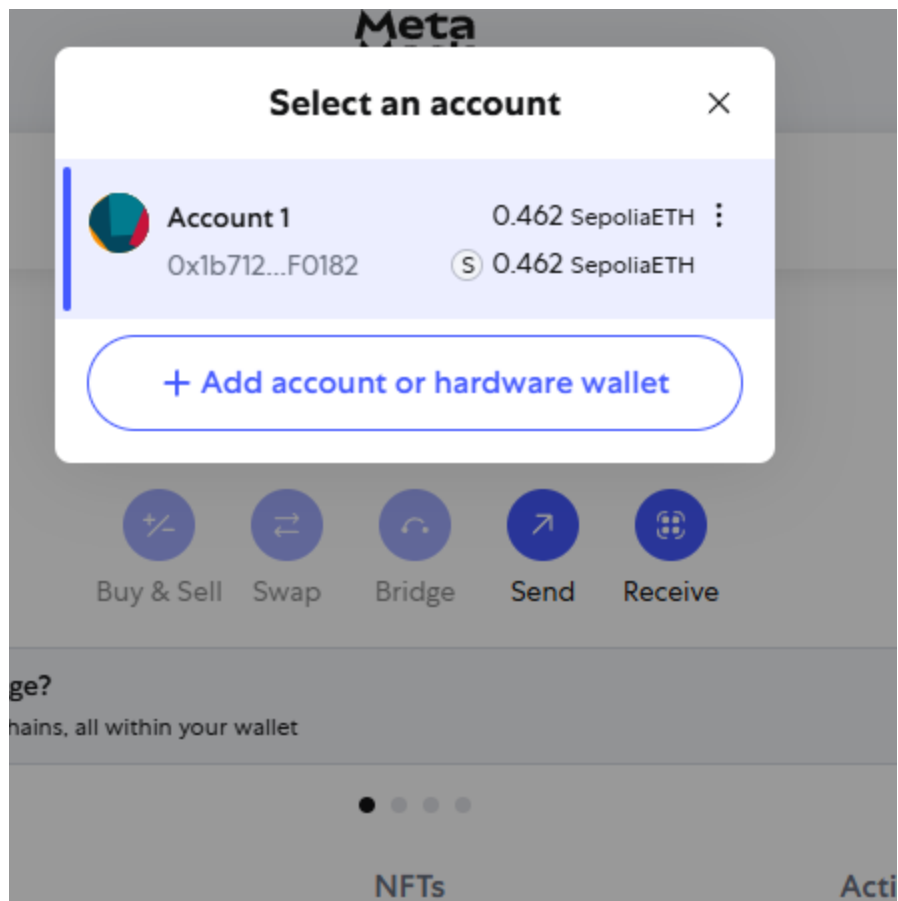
Meta

Select an account

Account 1
0x1b712...F0182
0.462 SepoliaETH
S 0.462 SepoliaETH

+ Add account or hardware wallet

Buy & Sell
Swap
Bridge
Send
Receive

ge?
hains, all within your wallet

NFTs
Acti